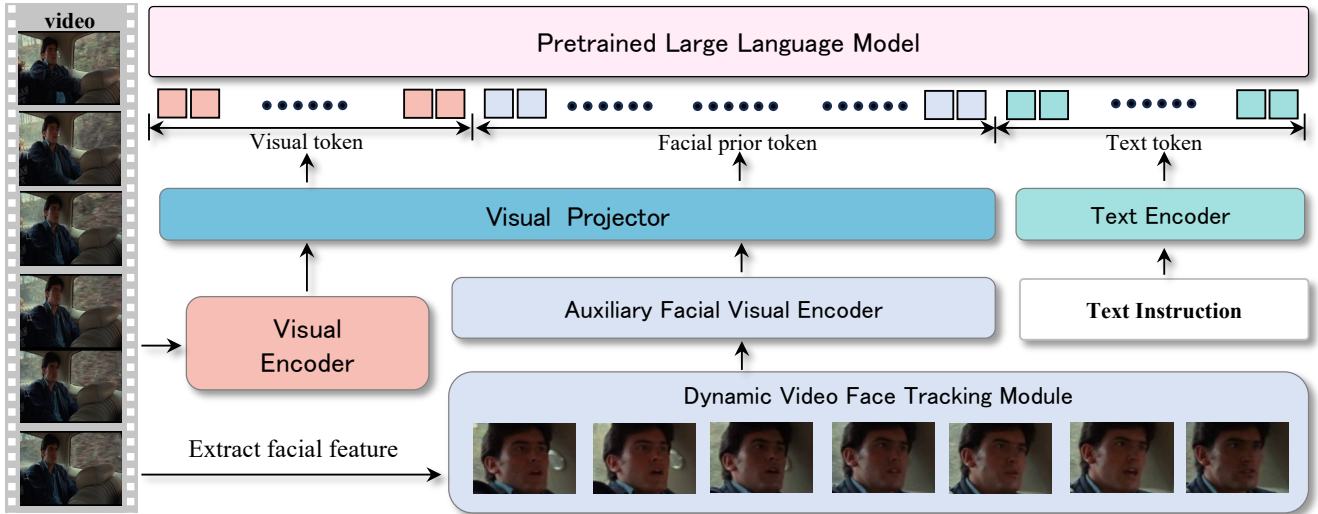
video

Pretrained Large Language Model

Visual token

Facial prior token

Text token

Visual Projector

Text Encoder

Auxiliary Facial Visual Encoder

Text Instruction

Visual Encoder

Dynamic Video Face Tracking Module

Extract facial feature